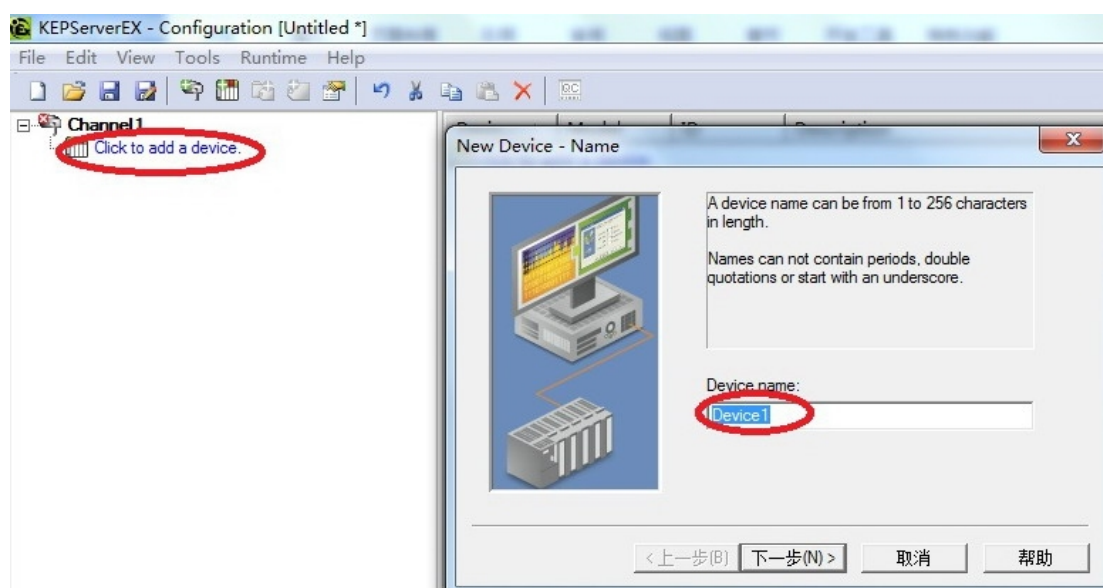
KEPServerEX - Configuration [Untitled *]

File Edit View Tools Runtime Help

Channel1
Click to add a device.

New Device - Name

A device name can be from 1 to 256 characters in length.

Names can not contain periods, double quotations or start with an underscore.

Device name:
Device1

< 上一步(B) 下一步(N) > 取消 帮助